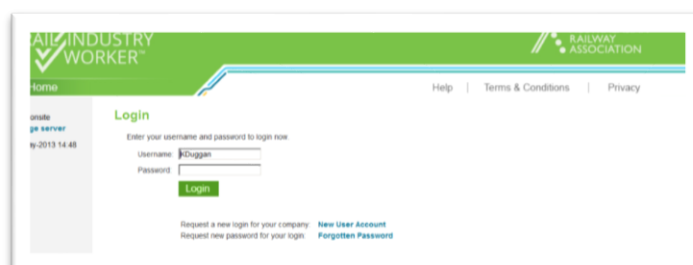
AIL INDUSTRY WORKER™

RAILWAY ASSOCIATION

Home

Help | Terms & Conditions | Privacy

onsite
ge server
y-2013 14:48

Login

Enter your username and password to login now.

Username: KDuggan
Password:

Login

Request a new login for your company: New User Account
Request new password for your login: Forgotten Password